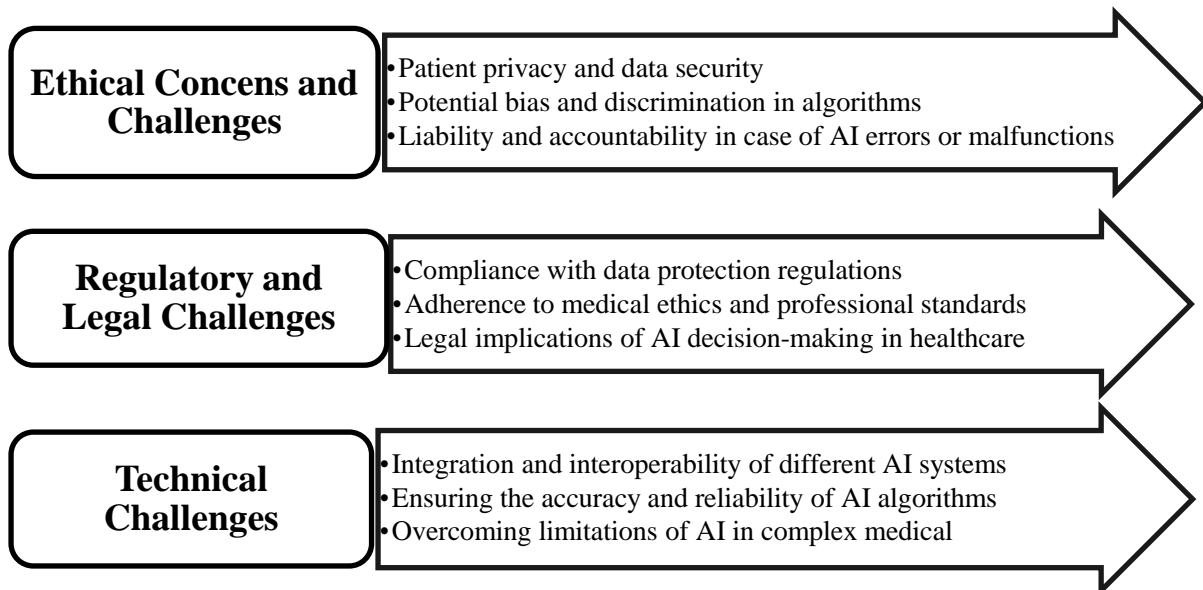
Ethical Concens and Challenges

•Patient privacy and data security
•Potential bias and discrimination in algorithms
•Liability and accountability in case of AI errors or malfunctions

Regulatory and Legal Challenges

•Compliance with data protection regulations
•Adherence to medical ethics and professional standards
•Legal implications of AI decision-making in healthcare

Technical Challenges

•Integration and interoperability of different AI systems
•Ensuring the accuracy and reliability of AI algorithms
•Overcoming limitations of AI in complex medical